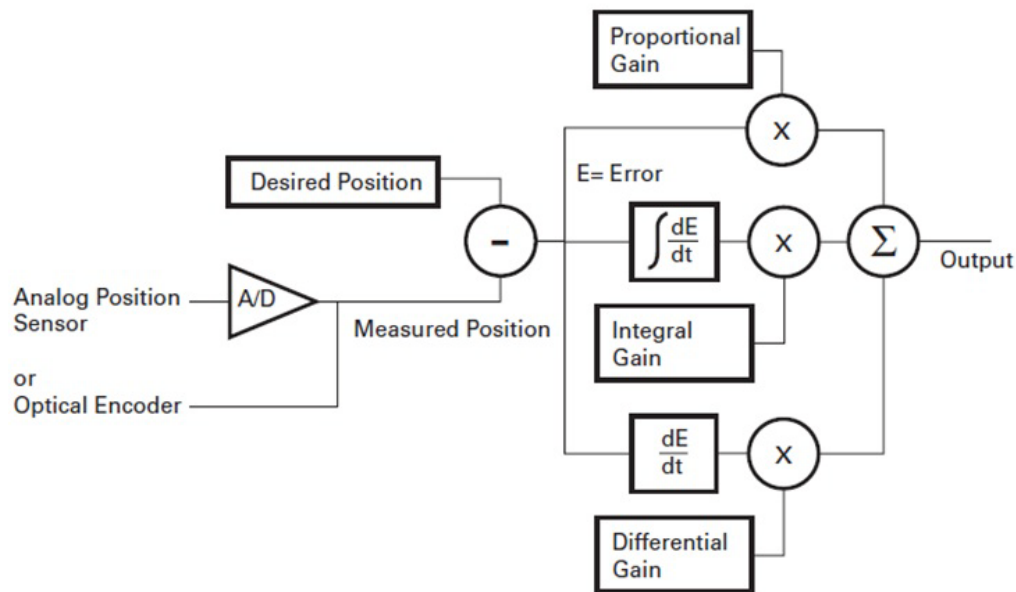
Proportional Gain

X

E= Error

Desired Position

-

$\int \frac{dE}{dt}$

X

$\Sigma$

Output

Analog Position Sensor

A/D

Measured Position

Integral Gain

or

Optical Encoder

$\frac{dE}{dt}$

X

Differential Gain